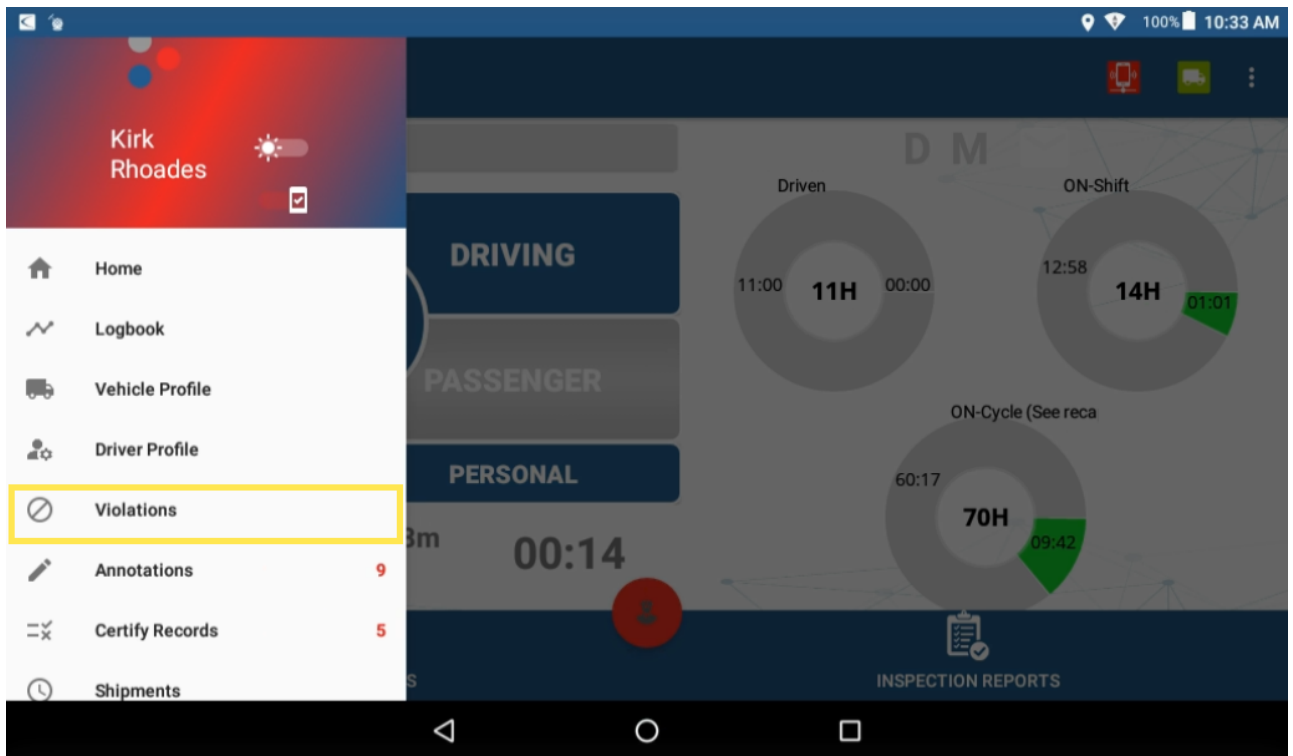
100% 10:33 AM

Kirk Rhoades

Home
Logbook
Vehicle Profile
Driver Profile
Violations
Annotations 9
Certify Records 5
Shipments

D M

DRIVING
PASSENGER
PERSONAL
3m 00:14

Driven
11:00 11H 00:00

ON-Shift
12:58 14H 01:01

ON-Cycle (See reca
60:17 70H 09:42

S
INSPECTION REPORTS